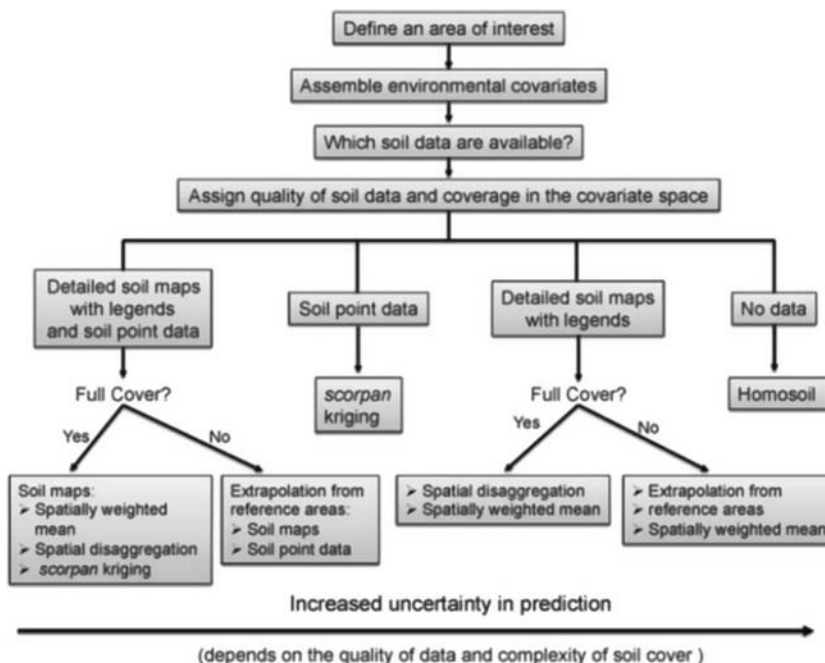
Define an area of interest

Assemble environmental covariates

Which soil data are available?

Assign quality of soil data and coverage in the covariate space

Detailed soil maps with legends and soil point data

Soil point data

Detailed soil maps with legends

No data

Full Cover?

Yes

No

*scorpan* kriging

Full Cover?

Yes

No

Homosoil

Soil maps:
➢ Spatially weighted mean
➢ Spatial disaggregation
➢ *scorpan* kriging

Extrapolation from reference areas:
➢ Soil maps
➢ Soil point data

➢ Spatial disaggregation
➢ Spatially weighted mean

➢ Extrapolation from
➢ reference areas
➢ Spatially weighted mean

Increased uncertainty in prediction

(depends on the quality of data and complexity of soil cover )